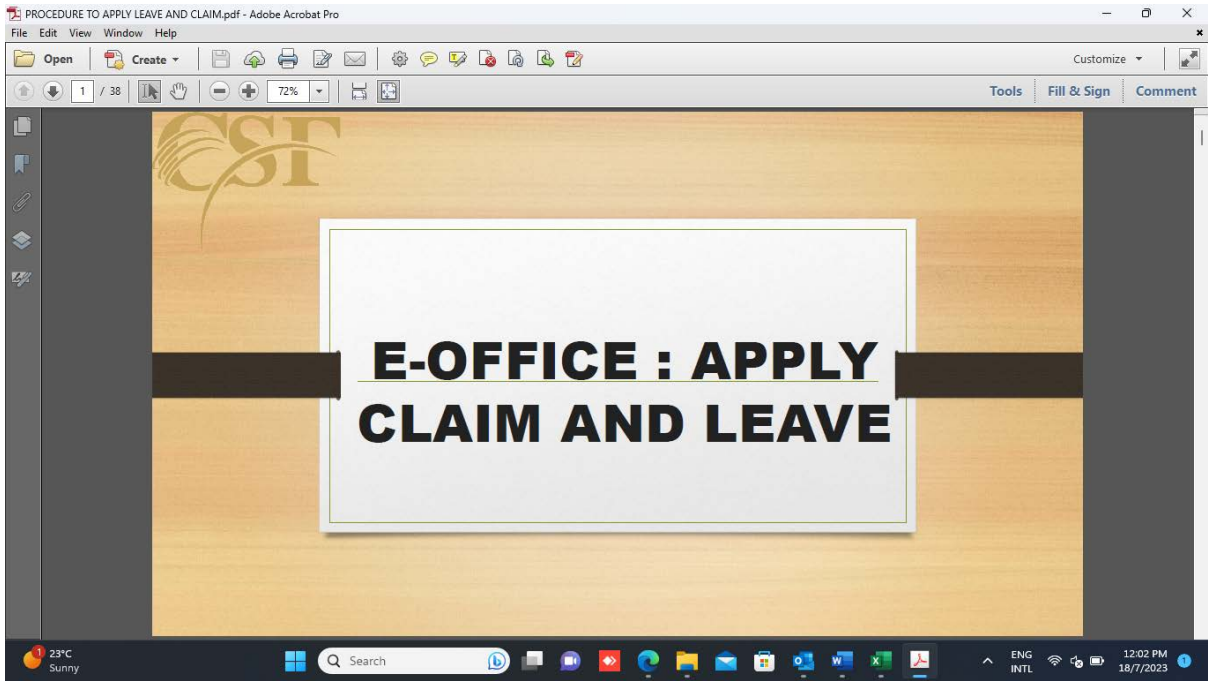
PROCEDURE TO APPLY LEAVE AND CLAIM.pdf - Adobe Acrobat Pro
File Edit View Window Help
Open Create
Customize
1 / 38 72%
Tools Fill & Sign Comment

CSF

E-OFFICE : APPLY CLAIM AND LEAVE

1 23°C Sunny
Search
ENG INTL
12:02 PM 18/7/2023
1